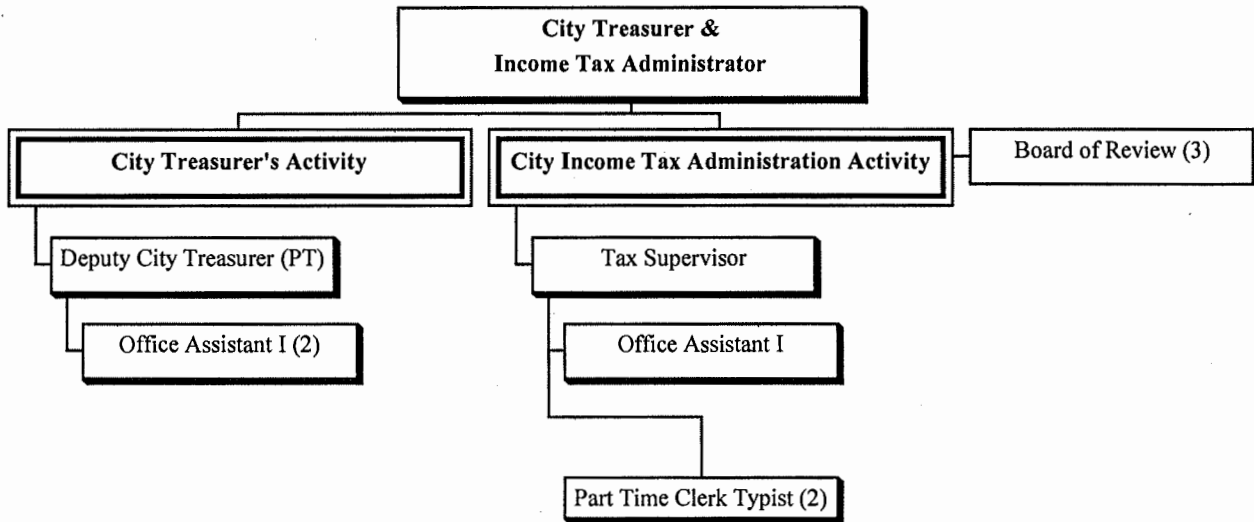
City Treasurer &
Income Tax Administrator

City Treasurer's Activity

City Income Tax Administration Activity

Board of Review (3)

Deputy City Treasurer (PT)

Office Assistant I (2)

Tax Supervisor

Office Assistant I

Part Time Clerk Typist (2)